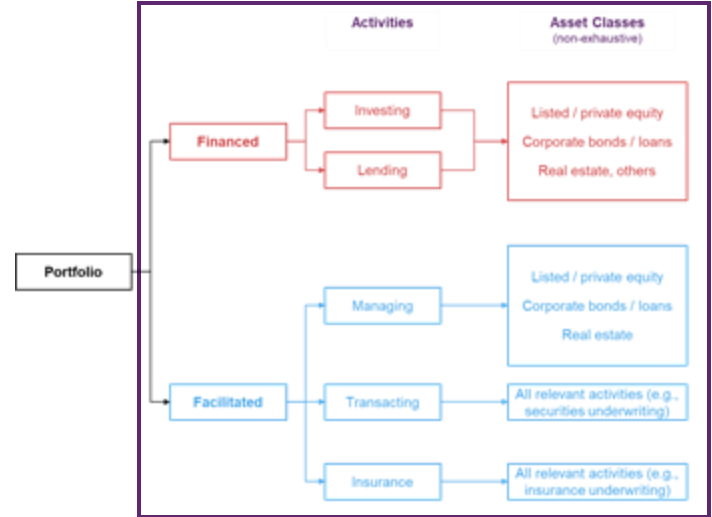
Activities

Asset Classes
(non-exhaustive)

Portfolio

Financed

Investing

Lending

Listed / private equity
Corporate bonds / loans
Real estate, others

Facilitated

Managing

Transacting

Insurance

Listed / private equity
Corporate bonds / loans
Real estate

All relevant activities (e.g., securities underwriting)

All relevant activities (e.g., insurance underwriting)